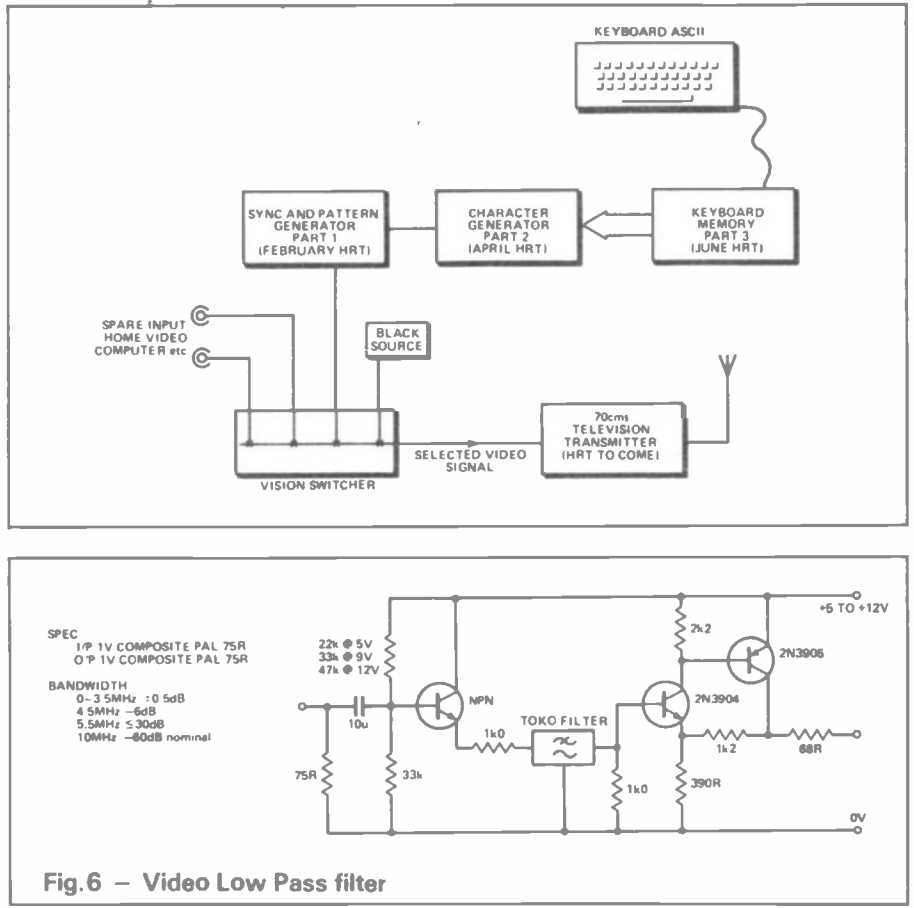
KEYBOARD ASCII

SYNC AND PATTERN GENERATOR PART 1 (FEBRUARY HRT)

CHARACTER GENERATOR PART 2 (APRIL HRT)

KEYBOARD MEMORY PART 3 (JUNE HRT)

SPARE INPUT HOME VIDEO COMPUTER etc

BLACK SOURCE

SELECTED VIDEO SIGNAL

70cms TELEVISION TRANSMITTER (HRT TO COME)

VISION SWITCHER

SPEC
I/P 1V COMPOSITE PAL 75R
O/P 1V COMPOSITE PAL 75R

BANDWIDTH
0 - 3.5MHz ±0.5dB
4.5MHz -6dB
5.5MHz ≤30dB
10MHz -60dB nominal

22k @ 5V
33k @ 9V
47k @ 12V

10u

75R

33k

NPN

1k0

TOKO FILTER

1k0

2k2

2N3904

390R

2N3906

1k2

68R

+5 TO +12V

0V

Fig.6 – Video Low Pass filter